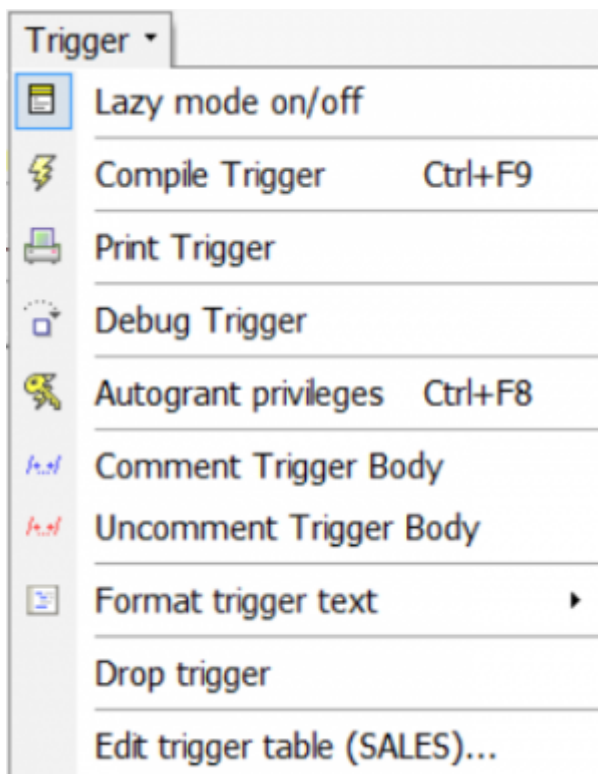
Trigger

Lazy mode on/off

Compile Trigger Ctrl+F9

Print Trigger

Debug Trigger

Autogrant privileges Ctrl+F8

Comment Trigger Body

Uncomment Trigger Body

Format trigger text

Drop trigger

Edit trigger table (SALES)...